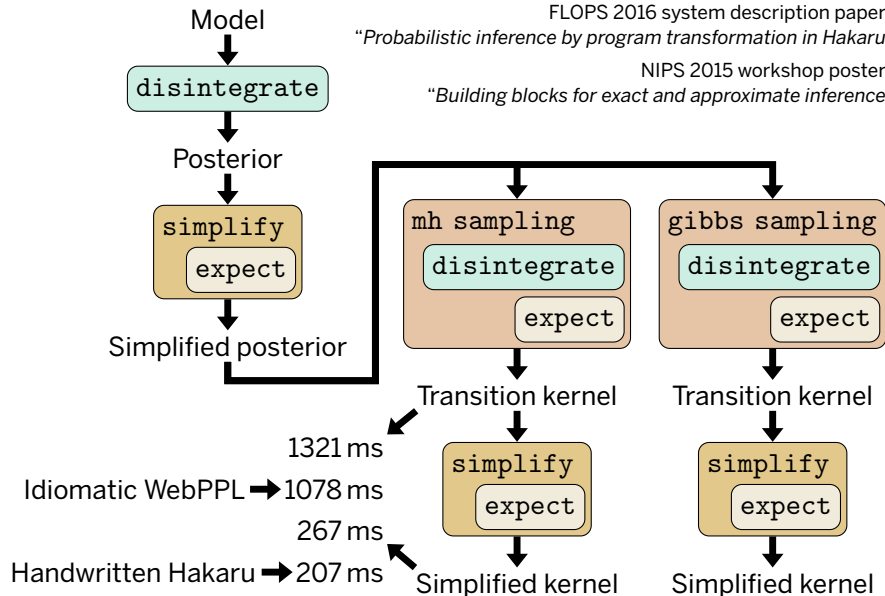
Model

FLOPS 2016 system description paper
"Probabilistic inference by program transformation in Hakaru

NIPS 2015 workshop poster
"Building blocks for exact and approximate inference

disintegrate

Posterior

simplify
expect

Simplified posterior

mh sampling
disintegrate
expect

gibbs sampling
disintegrate
expect

Transition kernel

Transition kernel

1321 ms

Idiomatic WebPPL → 1078 ms

267 ms

Handwritten Hakaru → 207 ms

simplify
expect

simplify
expect

Simplified kernel

Simplified kernel